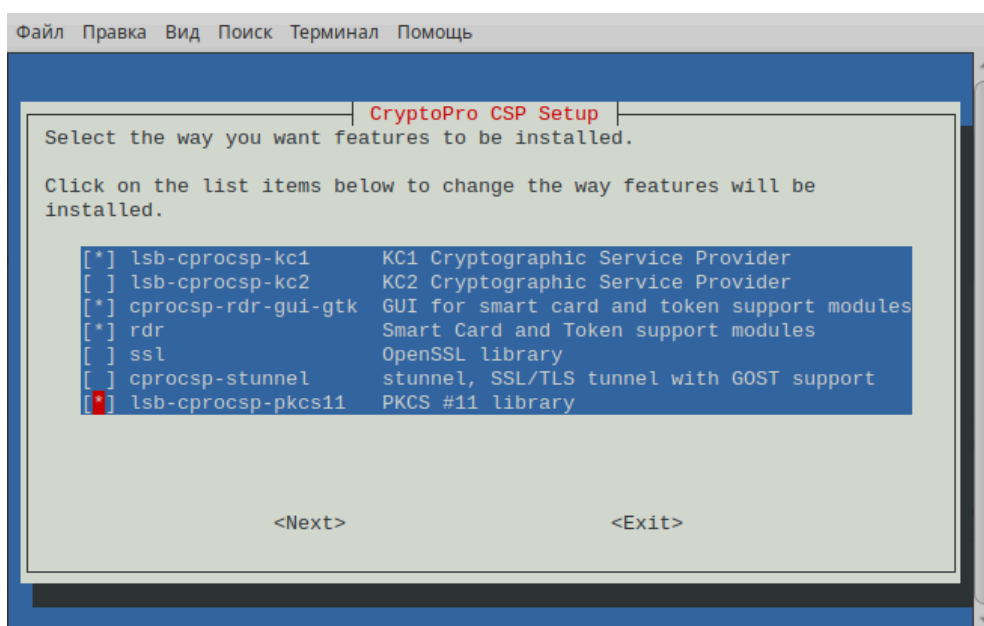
Файл Правка Вид Поиск Терминал Помощь

CryptoPro CSP Setup

Select the way you want features to be installed.

Click on the list items below to change the way features will be installed.

[*] lsb-cprocsp-kc1 KC1 Cryptographic Service Provider
[ ] lsb-cprocsp-kc2 KC2 Cryptographic Service Provider
[*] cprocsp-rdr-gui-gtk GUI for smart card and token support modules
[*] rdr Smart Card and Token support modules
[ ] ssl OpenSSL library
[ ] cprocsp-stunnel stunnel, SSL/TLS tunnel with GOST support
[*] lsb-cprocsp-pkcs11 PKCS #11 library

<Next> <Exit>